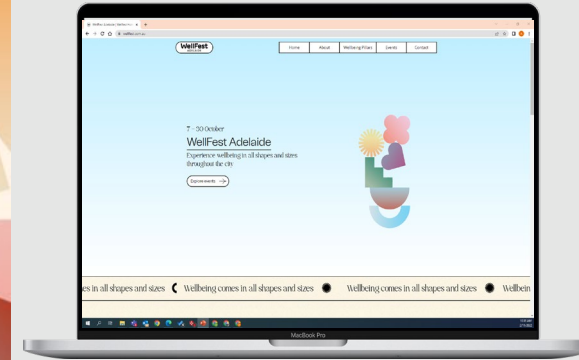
WellFest Adelaide | Wellbeing...

wellfest.com.au

WellFest

Home
About
Wellbeing Pillars
Events
Contact

7 – 30 October
WellFest Adelaide
Experience wellbeing in all shapes and sizes throughout the city

Explore events →

es in all shapes and sizes Wellbeing comes in all shapes and sizes Wellbeing comes in all shapes and sizes Wellbein

MacBook Pro